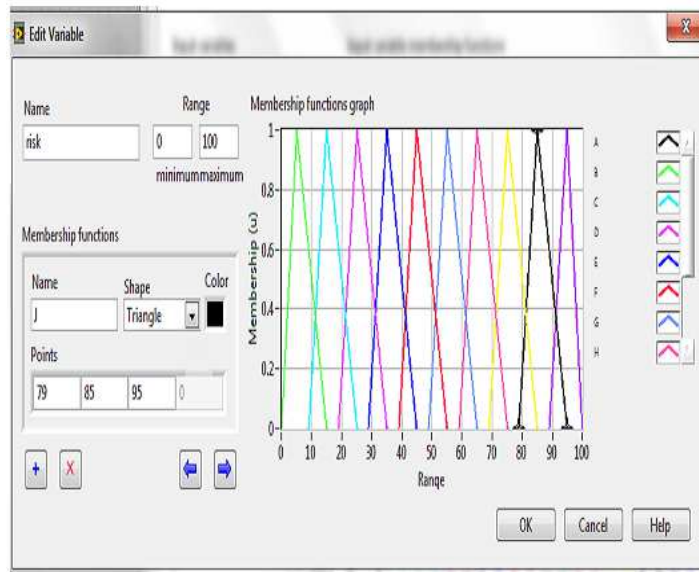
Edit Variable

Name
risk

Range
0
100
minimum maximum

Membership functions graph

Membership (u)
1
0.8
0.6
0.4
0.2
0
0 10 20 30 40 50 60 70 80 90 100
Range

A
B
C
D
E
F
G
H

Membership functions

Name
J

Shape
Triangle

Color

Points
79
85
95
0

+
X

OK
Cancel
Help